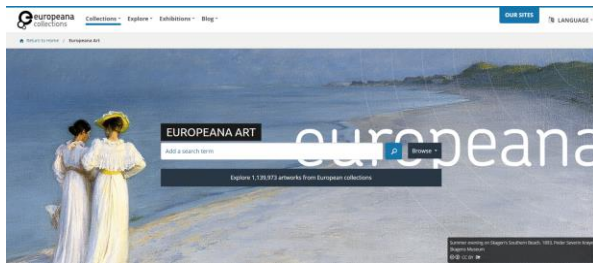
europeana collections Collections Explore Exhibitions Blog OUR SITES LANGUAGE

Return to Home / Europeana Art

EUROPEANA ART

Add a search term Browse

Explore 1,139,973 artworks from European collections

europeana

Summer evening on Skagen's Southern Beach, 1893, Peder Severin Krøyer Skagens Museum

CC BY